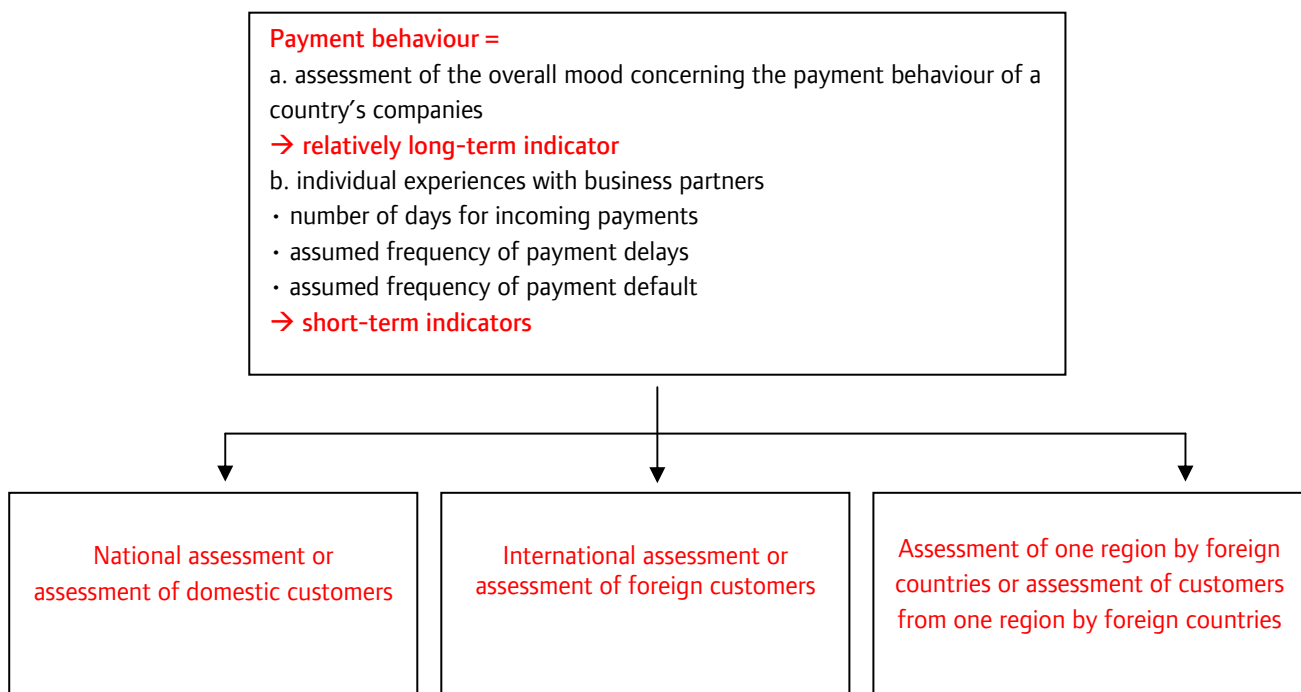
Payment behaviour =

a. assessment of the overall mood concerning the payment behaviour of a country's companies

→ relatively long-term indicator

b. individual experiences with business partners

• number of days for incoming payments

• assumed frequency of payment delays

• assumed frequency of payment default

→ short-term indicators

National assessment or assessment of domestic customers

International assessment or assessment of foreign customers

Assessment of one region by foreign countries or assessment of customers from one region by foreign countries